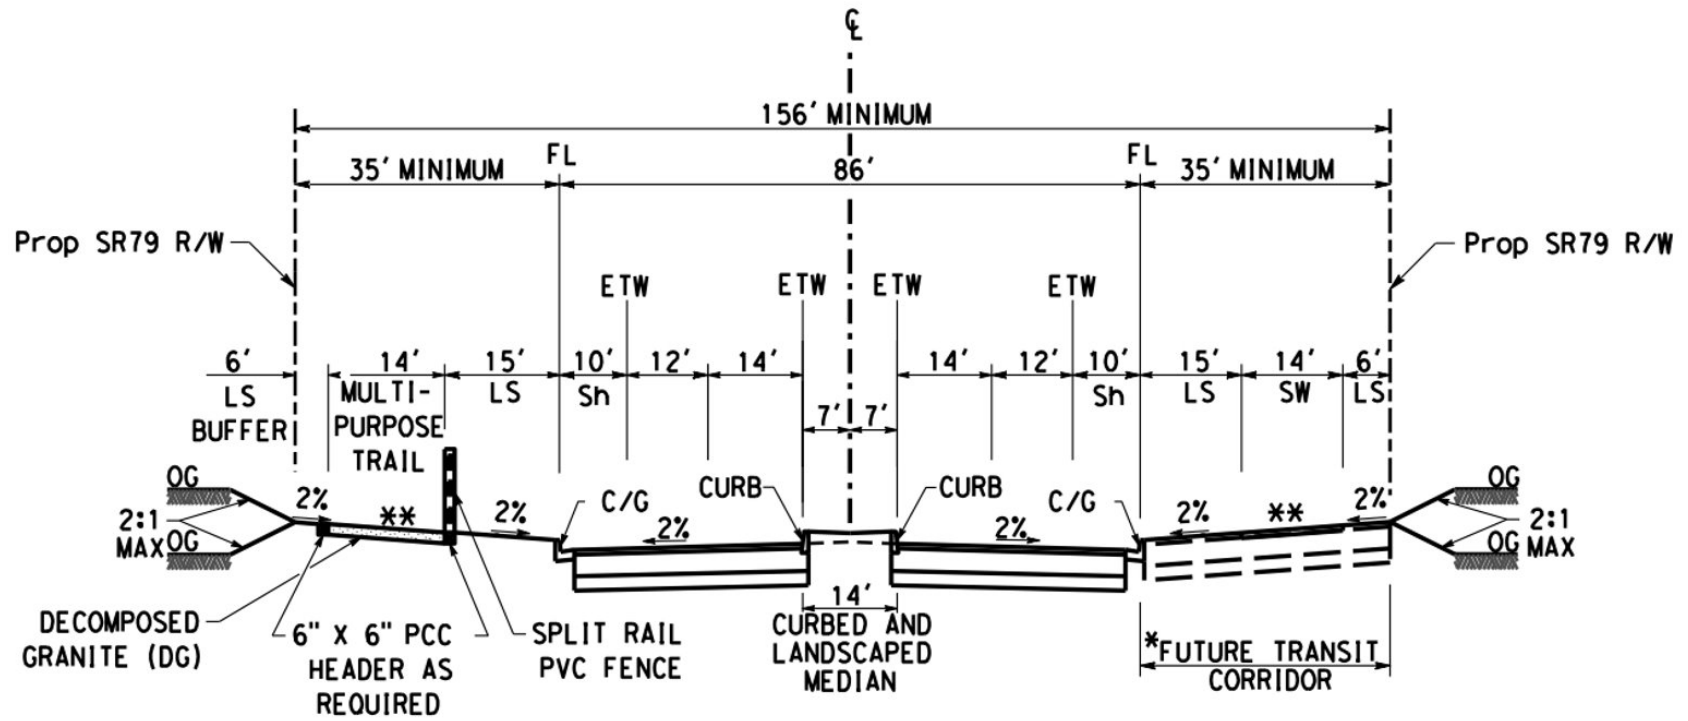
℄

156' MINIMUM

35' MINIMUM FL 86' FL 35' MINIMUM

Prop SR79 R/W

Prop SR79 R/W

ETW ETW ETW ETW

6' LS BUFFER

14' MULTI-PURPOSE TRAIL

15' LS

10' Sh

12'

14'

7' 7'

14'

12'

10' Sh

15' LS

14' SW

6' LS

OG 2:1 MAX OG

2% ** 2%

C/G CURB 2% CURB C/G 2%

2% ** 2%

OG 2:1 OG MAX

14'

DECOMPOSED GRANITE (DG)

6" X 6" PCC HEADER AS REQUIRED

SPLIT RAIL PVC FENCE

CURBED AND LANDSCAPED MEDIAN

*FUTURE TRANSIT CORRIDOR